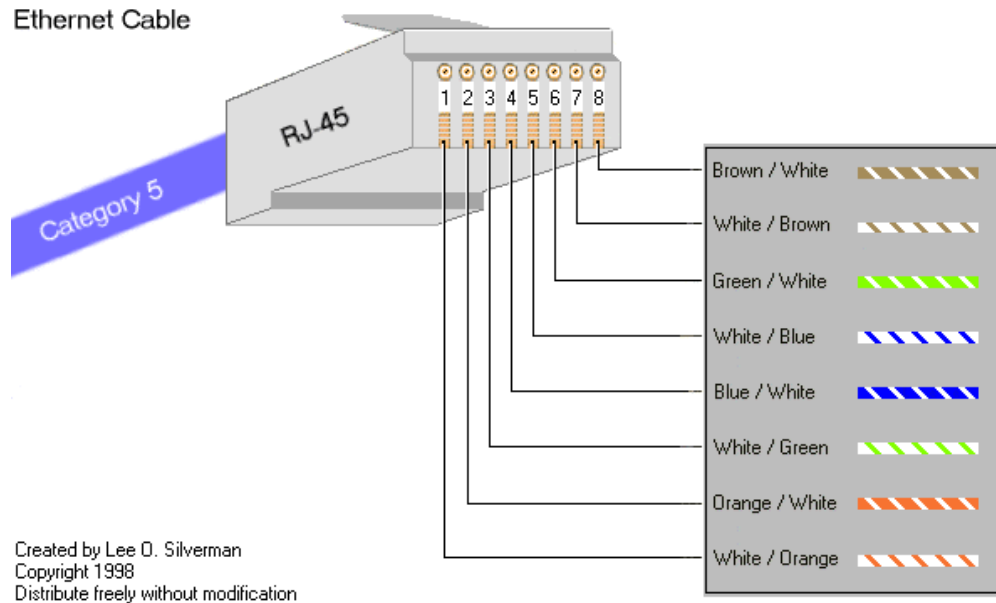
Ethernet Cable

RJ-45

Category 5

1 2 3 4 5 6 7 8

Brown / White

White / Brown

Green / White

White / Blue

Blue / White

White / Green

Orange / White

White / Orange

Created by Lee O. Silverman
Copyright 1998
Distribute freely without modification